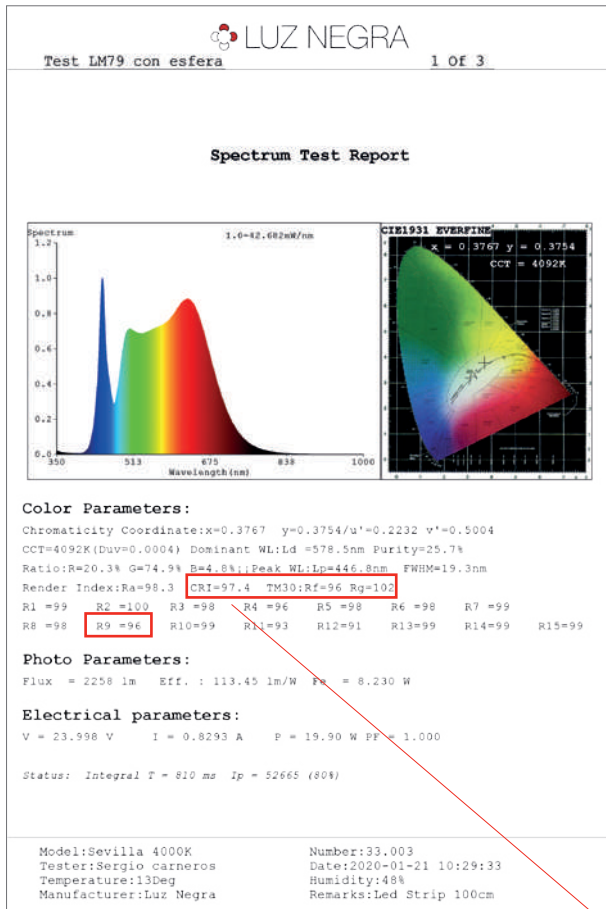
LUZ NEGRA

Test LM79 con esfera 1 Of 3

Spectrum Test Report

Spectrum
1.0=42.682mW/nm
1.2
1.0
0.8
0.6
0.4
0.2
0.0
350 513 675 838 1000
Wavelength(nm)

CIE1931 EVERFINE
x = 0.3767 y = 0.3754
CCT = 4092K

Color Parameters:
Chromaticity Coordinate:x=0.3767 y=0.3754/u'=0.2232 v'=0.5004
CCT=4092K(Duv=0.0004) Dominant WL:Ld =578.5nm Purity=25.7%
Ratio:R=20.3% G=74.9% B=4.8%;;Peak WL:Lp=446.8nm FWHM=19.3nm
Render Index:Ra=98.3 CRI=97.4 TM30:Rf=96 Rg=102
R1 =99 R2 =100 R3 =98 R4 =96 R5 =98 R6 =98 R7 =99
R8 =98 R9 =96 R10=99 R11=93 R12=91 R13=99 R14=99 R15=99

Photo Parameters:
Flux = 2258 lm Eff. : 113.45 lm/W Fe = 8.230 W

Electrical parameters:
V = 23.998 V I = 0.8293 A P = 19.90 W PF = 1.000

Status: Integral T = 810 ms Ip = 52665 (80%)

Model:Sevilla 4000K
Tester:Sergio carneros
Temperature:13Deg
Manufacturer:Luz Negra

Number:33.003
Date:2020-01-21 10:29:33
Humidity:48%
Remarks:Led Strip 100cm